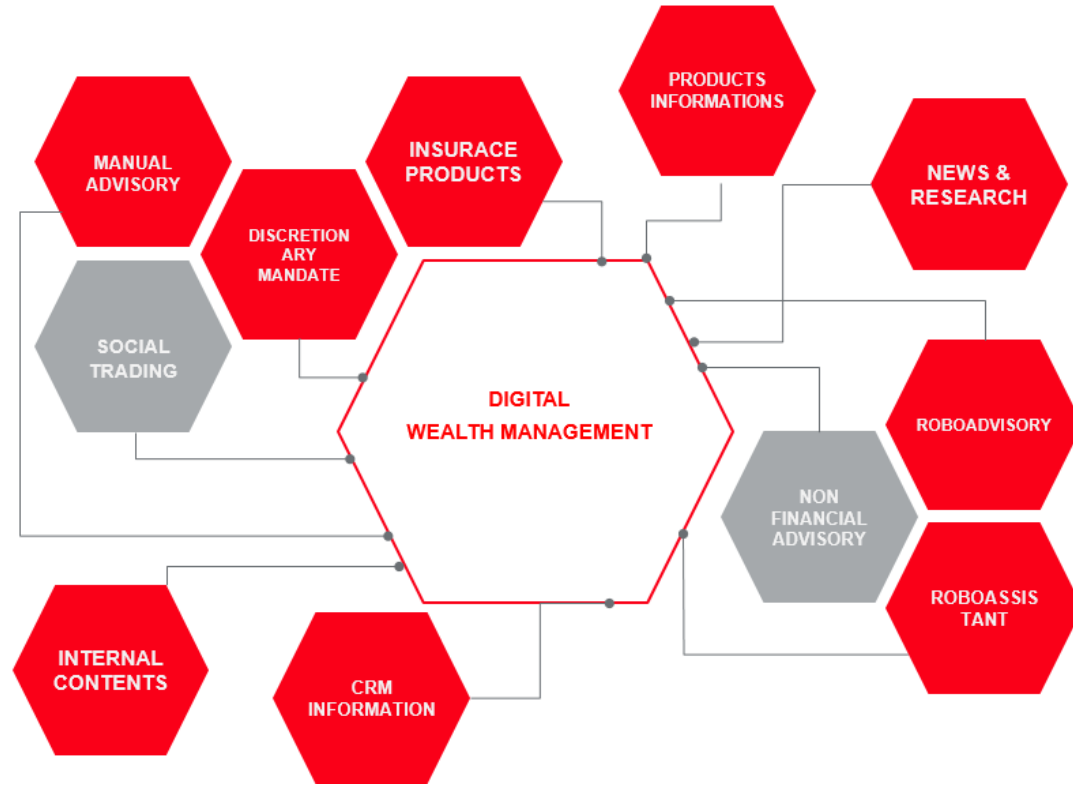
PRODUCTS INFORMATIONS

MANUAL ADVISORY

INSURACE PRODUCTS

NEWS & RESEARCH

DISCRETION ARY MANDATE

SOCIAL TRADING

DIGITAL WEALTH MANAGEMENT

ROBOADVISORY

NON FINANCIAL ADVISORY

ROBOASSIS TANT

INTERNAL CONTENTS

CRM INFORMATION